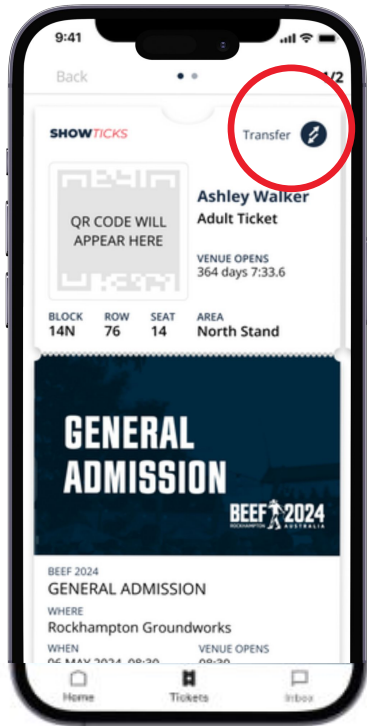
9:41

Back

1/2

SHOWTICKS

Transfer

QR CODE WILL APPEAR HERE

Ashley Walker
Adult Ticket

VENUE OPENS
364 days 7:33.6

BLOCK
14N

ROW
76

SEAT
14

AREA
North Stand

GENERAL ADMISSION

BEEF 2024
ROCKHAMPTON AUSTRALIA

BEEF 2024
GENERAL ADMISSION

WHERE
Rockhampton Groundworks

WHEN
06 MAY 2024, 08:30

VENUE OPENS
08:30

Home

Tickets

Inbox